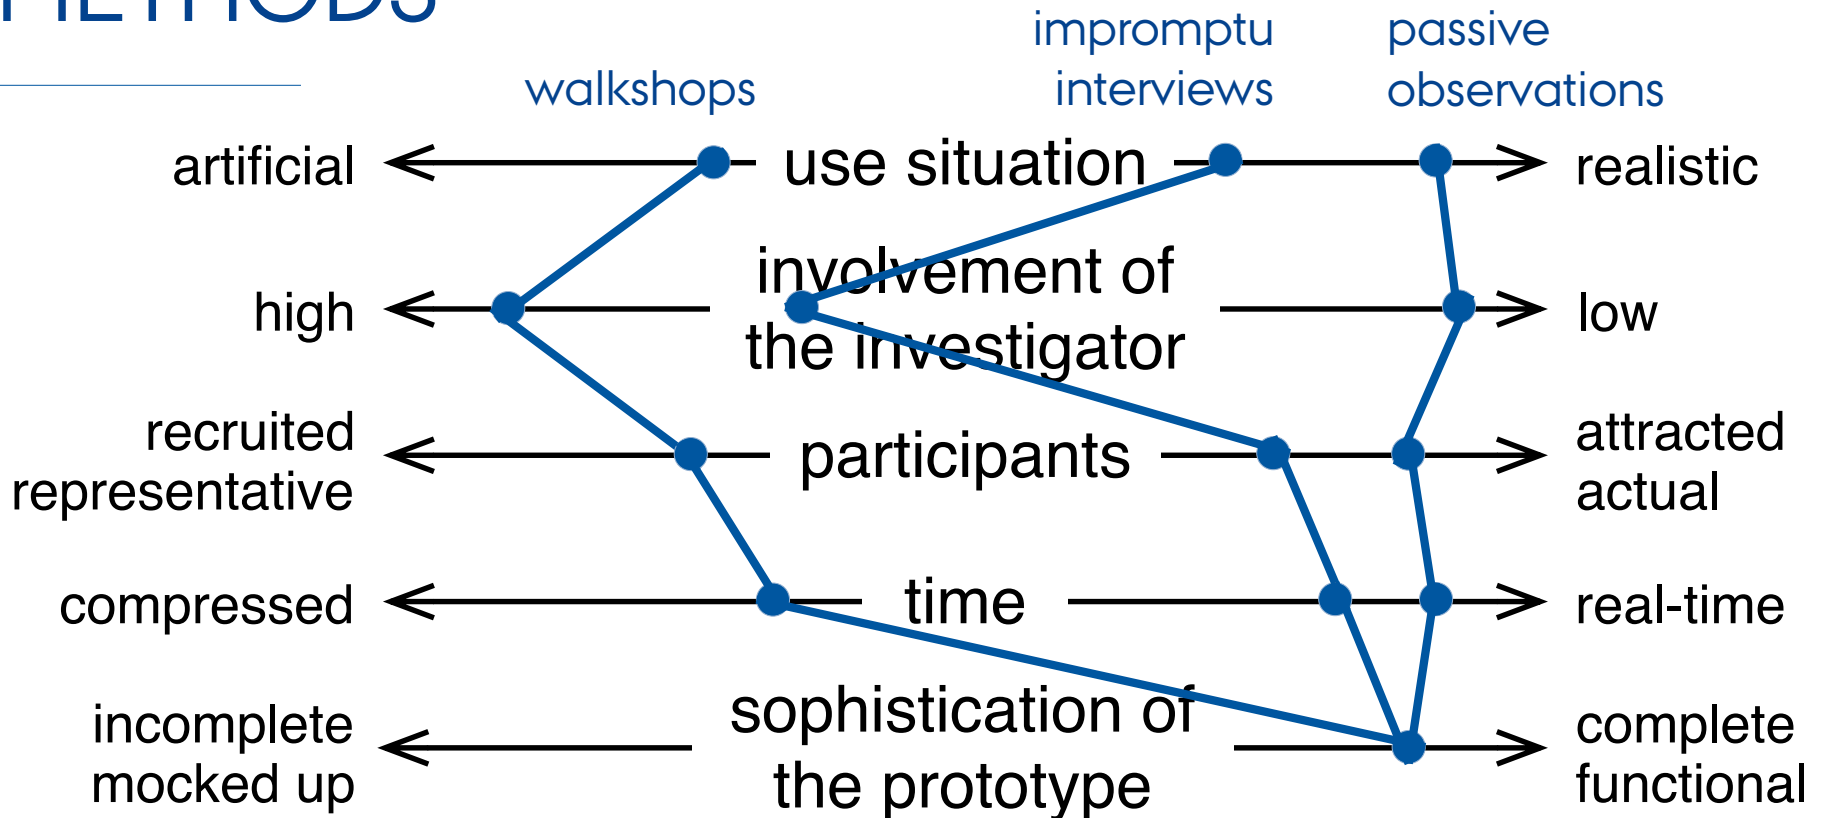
METHODS

walkshops

impromptu interviews

passive observations

artificial

use situation

realistic

high

involvement of the investigator

low

recruited representative

participants

attracted actual

compressed

time

real-time

incomplete mocked up

sophistication of the prototype

complete functional